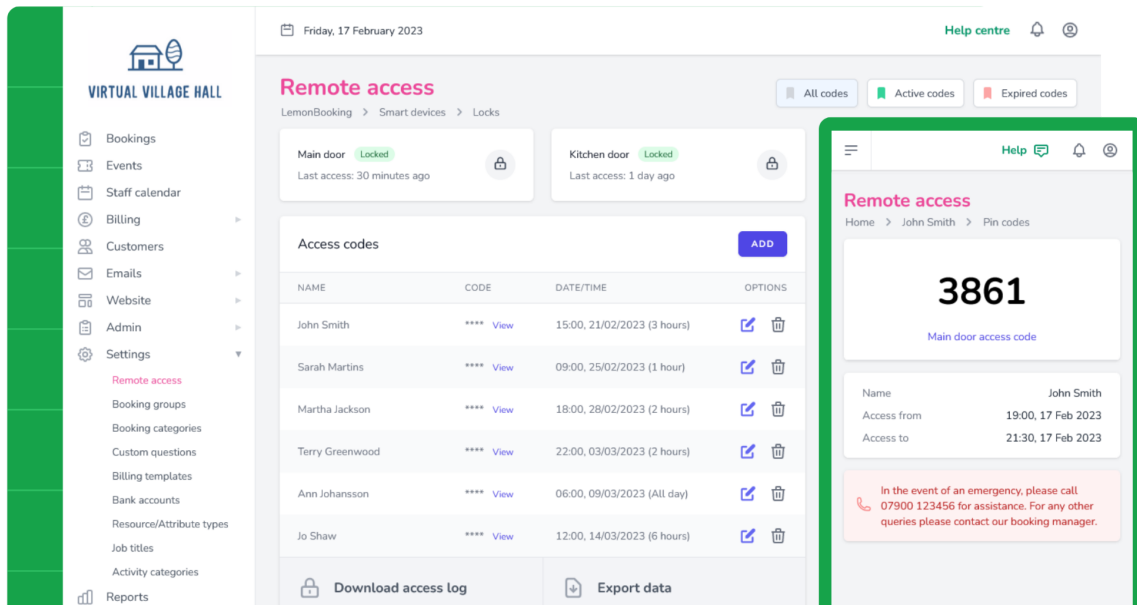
VIRTUAL VILLAGE HALL

Bookings
Events
Staff calendar
Billing
Customers
Emails
Website
Admin
Settings
Remote access
Booking groups
Booking categories
Custom questions
Billing templates
Bank accounts
Resource/Attribute types
Job titles
Activity categories
Reports

Friday, 17 February 2023

Help centre

Remote access

LemonBooking > Smart devices > Locks

All codes
Active codes
Expired codes

Main door Locked
Last access: 30 minutes ago

Kitchen door Locked
Last access: 1 day ago

Access codes

ADD

| NAME | CODE | DATE/TIME | OPTIONS |
|---|---|---|---|
| John Smith | **** View | 15:00, 21/02/2023 (3 hours) | |
| Sarah Martins | **** View | 09:00, 25/02/2023 (1 hour) | |
| Martha Jackson | **** View | 18:00, 28/02/2023 (2 hours) | |
| Terry Greenwood | **** View | 22:00, 03/03/2023 (2 hours) | |
| Ann Johansson | **** View | 06:00, 09/03/2023 (All day) | |
| Jo Shaw | **** View | 12:00, 14/03/2023 (6 hours) | |

Download access log
Export data

Help

Remote access

Home > John Smith > Pin codes

3861

Main door access code

Name John Smith
Access from 19:00, 17 Feb 2023
Access to 21:30, 17 Feb 2023

In the event of an emergency, please call 07900 123456 for assistance. For any other queries please contact our booking manager.